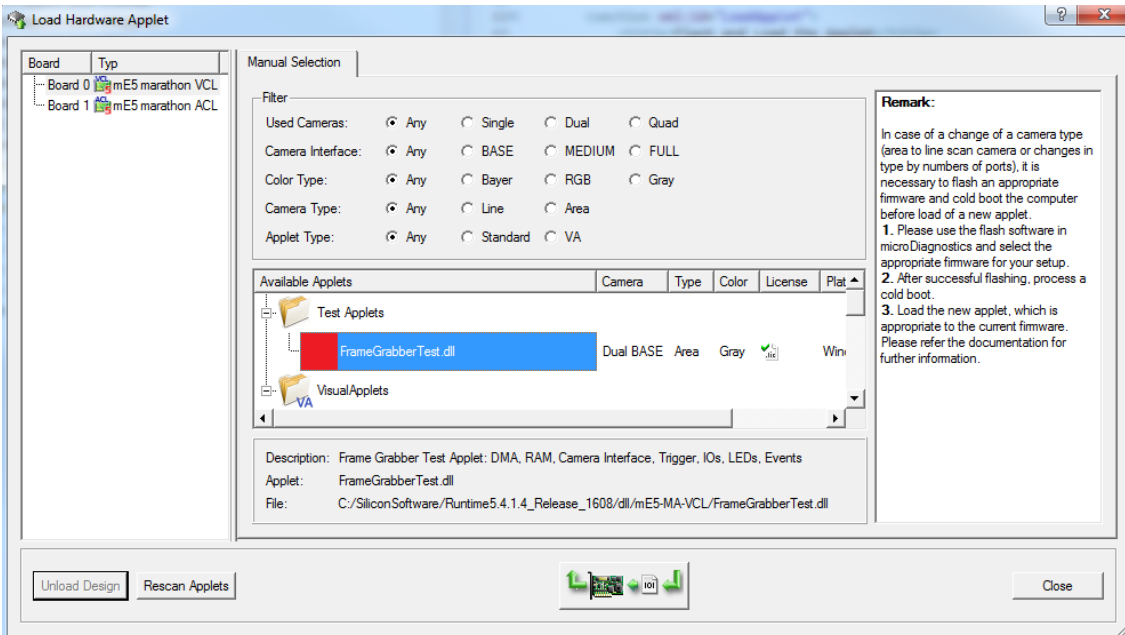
Load Hardware Applet

| Board | Typ |
|---|---|
| Board 0 | mE5 marathon VCL |
| Board 1 | mE5 marathon ACL |

Manual Selection

Filter

Used Cameras: Any Single Dual Quad

Camera Interface: Any BASE MEDIUM FULL

Color Type: Any Bayer RGB Gray

Camera Type: Any Line Area

Applet Type: Any Standard VA

| Available Applets | Camera | Type | Color | License | Plat |
|---|---|---|---|---|---|
| Test Applets | | | | | |
| FrameGrabberTest.dll | Dual BASE | Area | Gray | | Win |
| VisualApplets | | | | | |

Description: Frame Grabber Test Applet: DMA, RAM, Camera Interface, Trigger, IOs, LEDs, Events

Applet: FrameGrabberTest.dll

File: C:/SiliconSoftware/Runtime5.4.1.4_Release_1608/dll/mE5-MA-VCL/FrameGrabberTest.dll

Remark:

In case of a change of a camera type (area to line scan camera or changes in type by numbers of ports), it is necessary to flash an appropriate firmware and cold boot the computer before load of a new applet.
1. Please use the flash software in microDiagnostics and select the appropriate firmware for your setup.
2. After successful flashing, process a cold boot.
3. Load the new applet, which is appropriate to the current firmware.
Please refer the documentation for further information.

Unload Design Rescan Applets Close